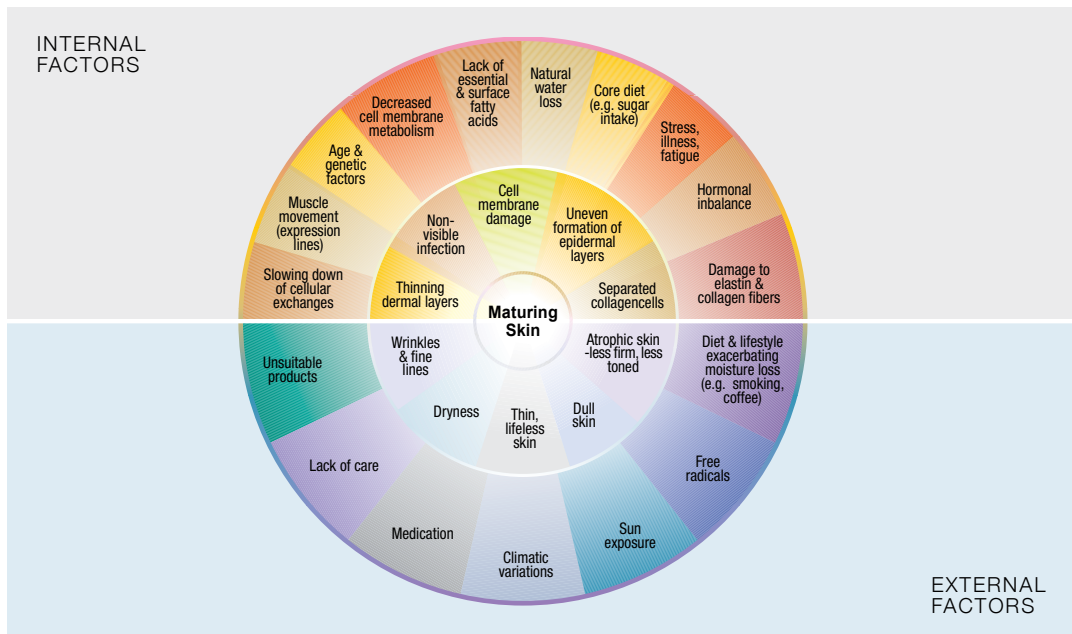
INTERNAL FACTORS

Lack of essential & surface fatty acids

Natural water loss

Core diet (e.g. sugar intake)

Decreased cell membrane metabolism

Stress, illness, fatigue

Age & genetic factors

Hormonal inbalance

Muscle movement (expression lines)

Slowing down of cellular exchanges

Damage to elastin & collagen fibers

Cell membrane damage

Non-visible infection

Uneven formation of epidermal layers

Thinning dermal layers

Separated collagencells

Maturing Skin

Wrinkles & fine lines

Atrophic skin -less firm, less toned

Dryness

Thin, lifeless skin

Dull skin

Unsuitable products

Diet & lifestyle exacerbating moisture loss (e.g. smoking, coffee)

Lack of care

Free radicals

Medication

Sun exposure

Climatic variations

EXTERNAL FACTORS